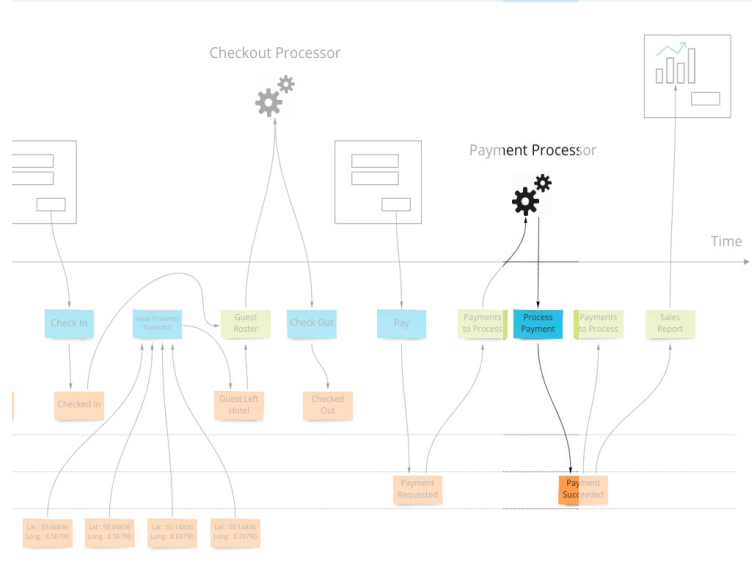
Checkout Processor

Payment Processor

Time

Check In

Hotel Proximity Translator

Guest Roster

Check Out

Pay

Payments to Process

Process Payment

Payments to Process

Sales Report

Checked In

Guest Left Hotel

Checked Out

Payment Requested

Payment Succeeded

Lat : 50.04836 Long : 8.56790

Lat : 50.04836 Long : 8.56790

Lat : 50.14836 Long : 8.66790

Lat : 50.14836 Long : 8.76790